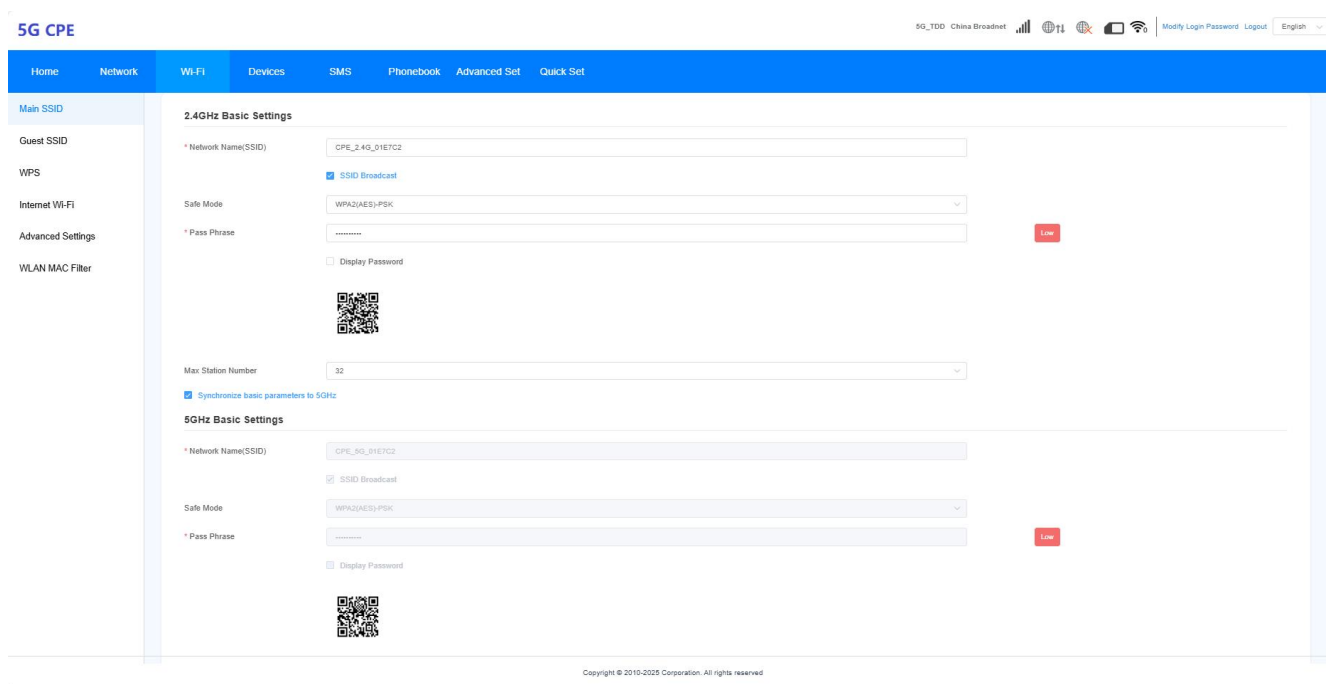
5G CPE

5G_TDD China Broadnet Modify Login Password Logout English

Home Network Wi-Fi Devices SMS Phonebook Advanced Set Quick Set

Main SSID
Guest SSID
WPS
Internet Wi-Fi
Advanced Settings
WLAN MAC Filter

2.4GHz Basic Settings

* Network Name(SSID) CPE_2.4G_01E7C2

SSID Broadcast

Safe Mode WPA2(AES)-PSK

* Pass Phrase .......... Low

Display Password

Max Station Number 32

Synchronize basic parameters to 5GHz

5GHz Basic Settings

* Network Name(SSID) CPE_5G_01E7C2

SSID Broadcast

Safe Mode WPA2(AES)-PSK

* Pass Phrase .......... Low

Display Password

Copyright © 2010-2025 Corporation. All rights reserved